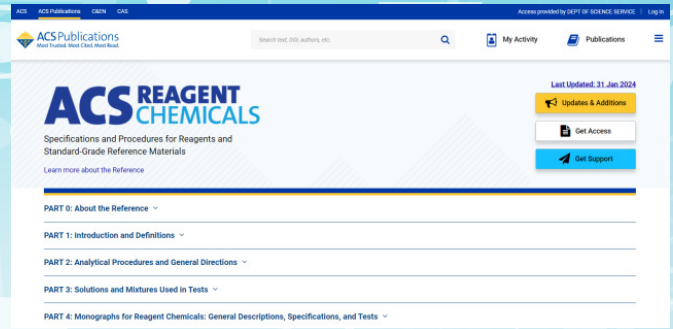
ACS ACS Publications C&EN CAS

Access provided by DEPT OF SCIENCE SERVICE | Log In

ACS Publications
Most Trusted. Most Cited. Most Read.

Search text, DOI, authors, etc.

My Activity

Publications

ACS REAGENT CHEMICALS

Specifications and Procedures for Reagents and Standard-Grade Reference Materials

Learn more about the Reference

Last Updated: 31 Jan 2024

Updates & Additions

Get Access

Get Support

PART 0: About the Reference

PART 1: Introduction and Definitions

PART 2: Analytical Procedures and General Directions

PART 3: Solutions and Mixtures Used in Tests

PART 4: Monographs for Reagent Chemicals: General Descriptions, Specifications, and Tests